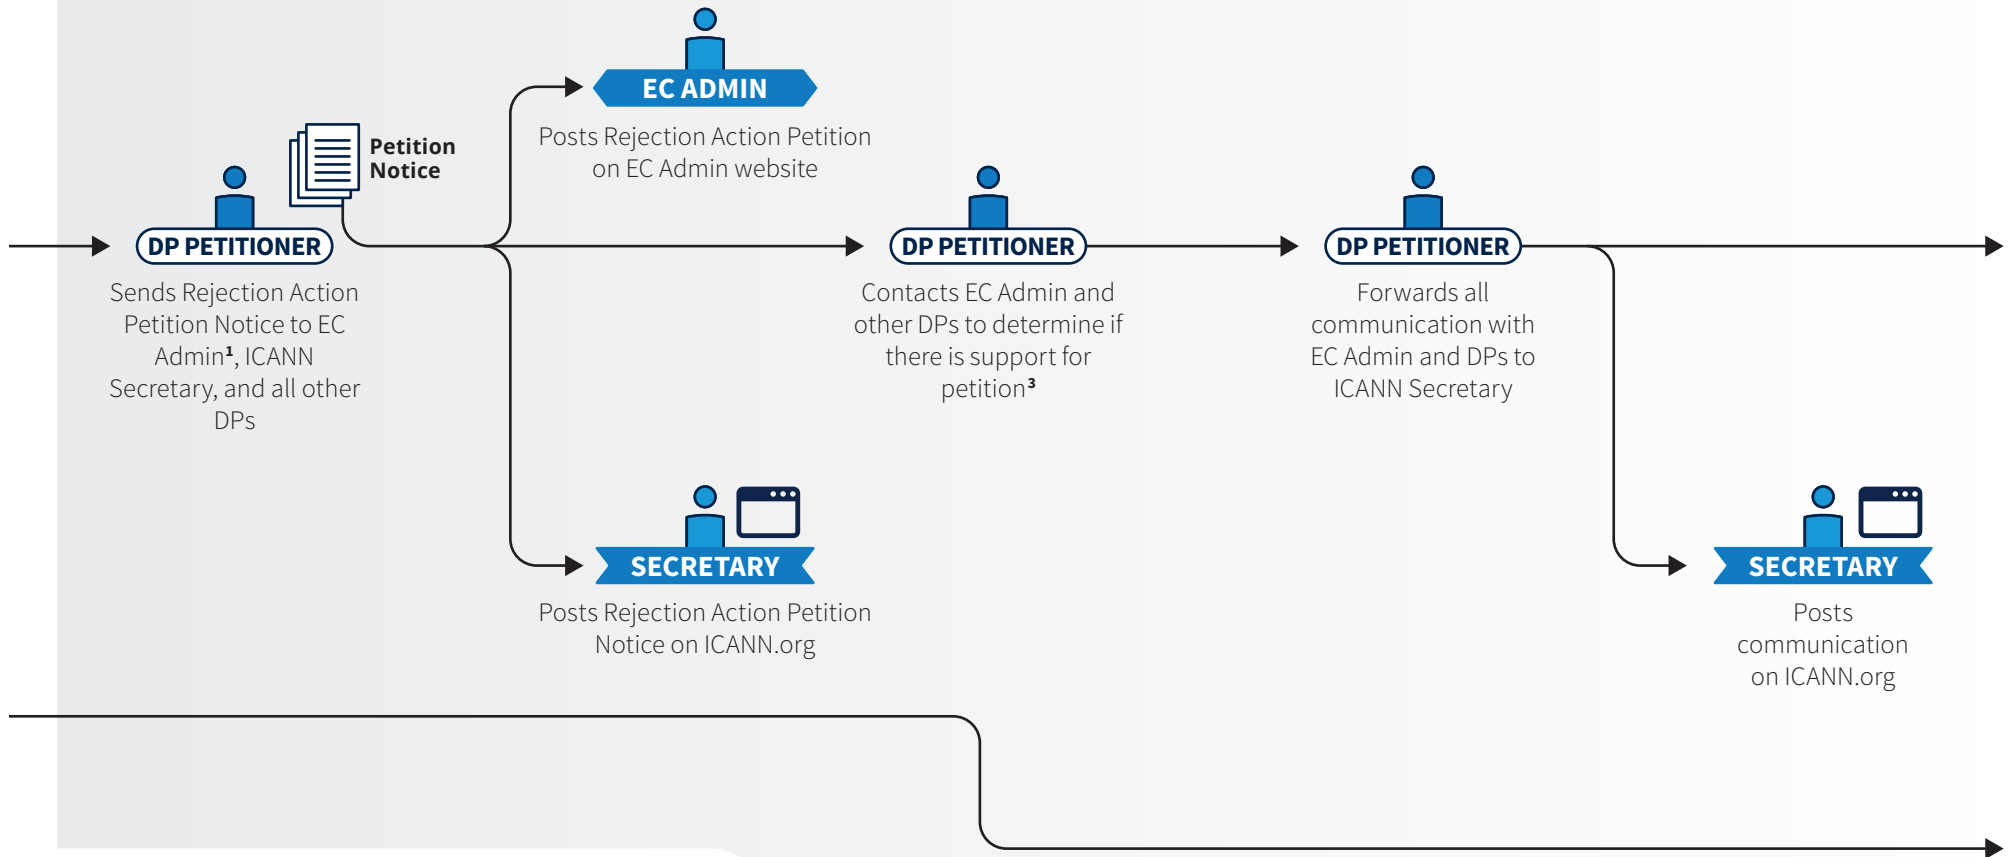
EC ADMIN

Posts Rejection Action Petition on EC Admin website

Petition Notice

DP PETITIONER

Sends Rejection Action Petition Notice to EC Admin$^1$, ICANN Secretary, and all other DPs

DP PETITIONER

Contacts EC Admin and other DPs to determine if there is support for petition$^3$

DP PETITIONER

Forwards all communication with EC Admin and DPs to ICANN Secretary

SECRETARY

Posts Rejection Action Petition Notice on ICANN.org

SECRETARY

Posts communication on ICANN.org